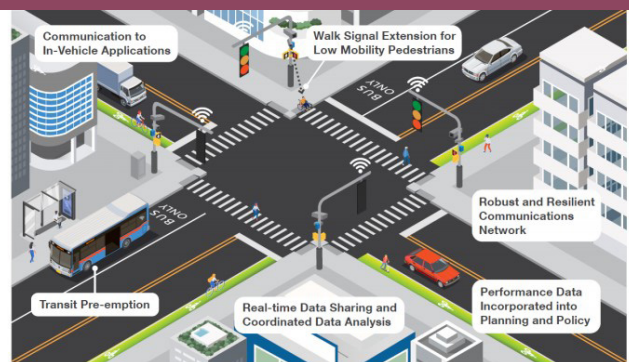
Communication to In-Vehicle Applications

Walk Signal Extension for Low Mobility Pedestrians

BUS ONLY

BUS ONLY

Robust and Resilient Communications Network

Transit Pre-emption

Real-time Data Sharing and Coordinated Data Analysis

Performance Data Incorporated into Planning and Policy